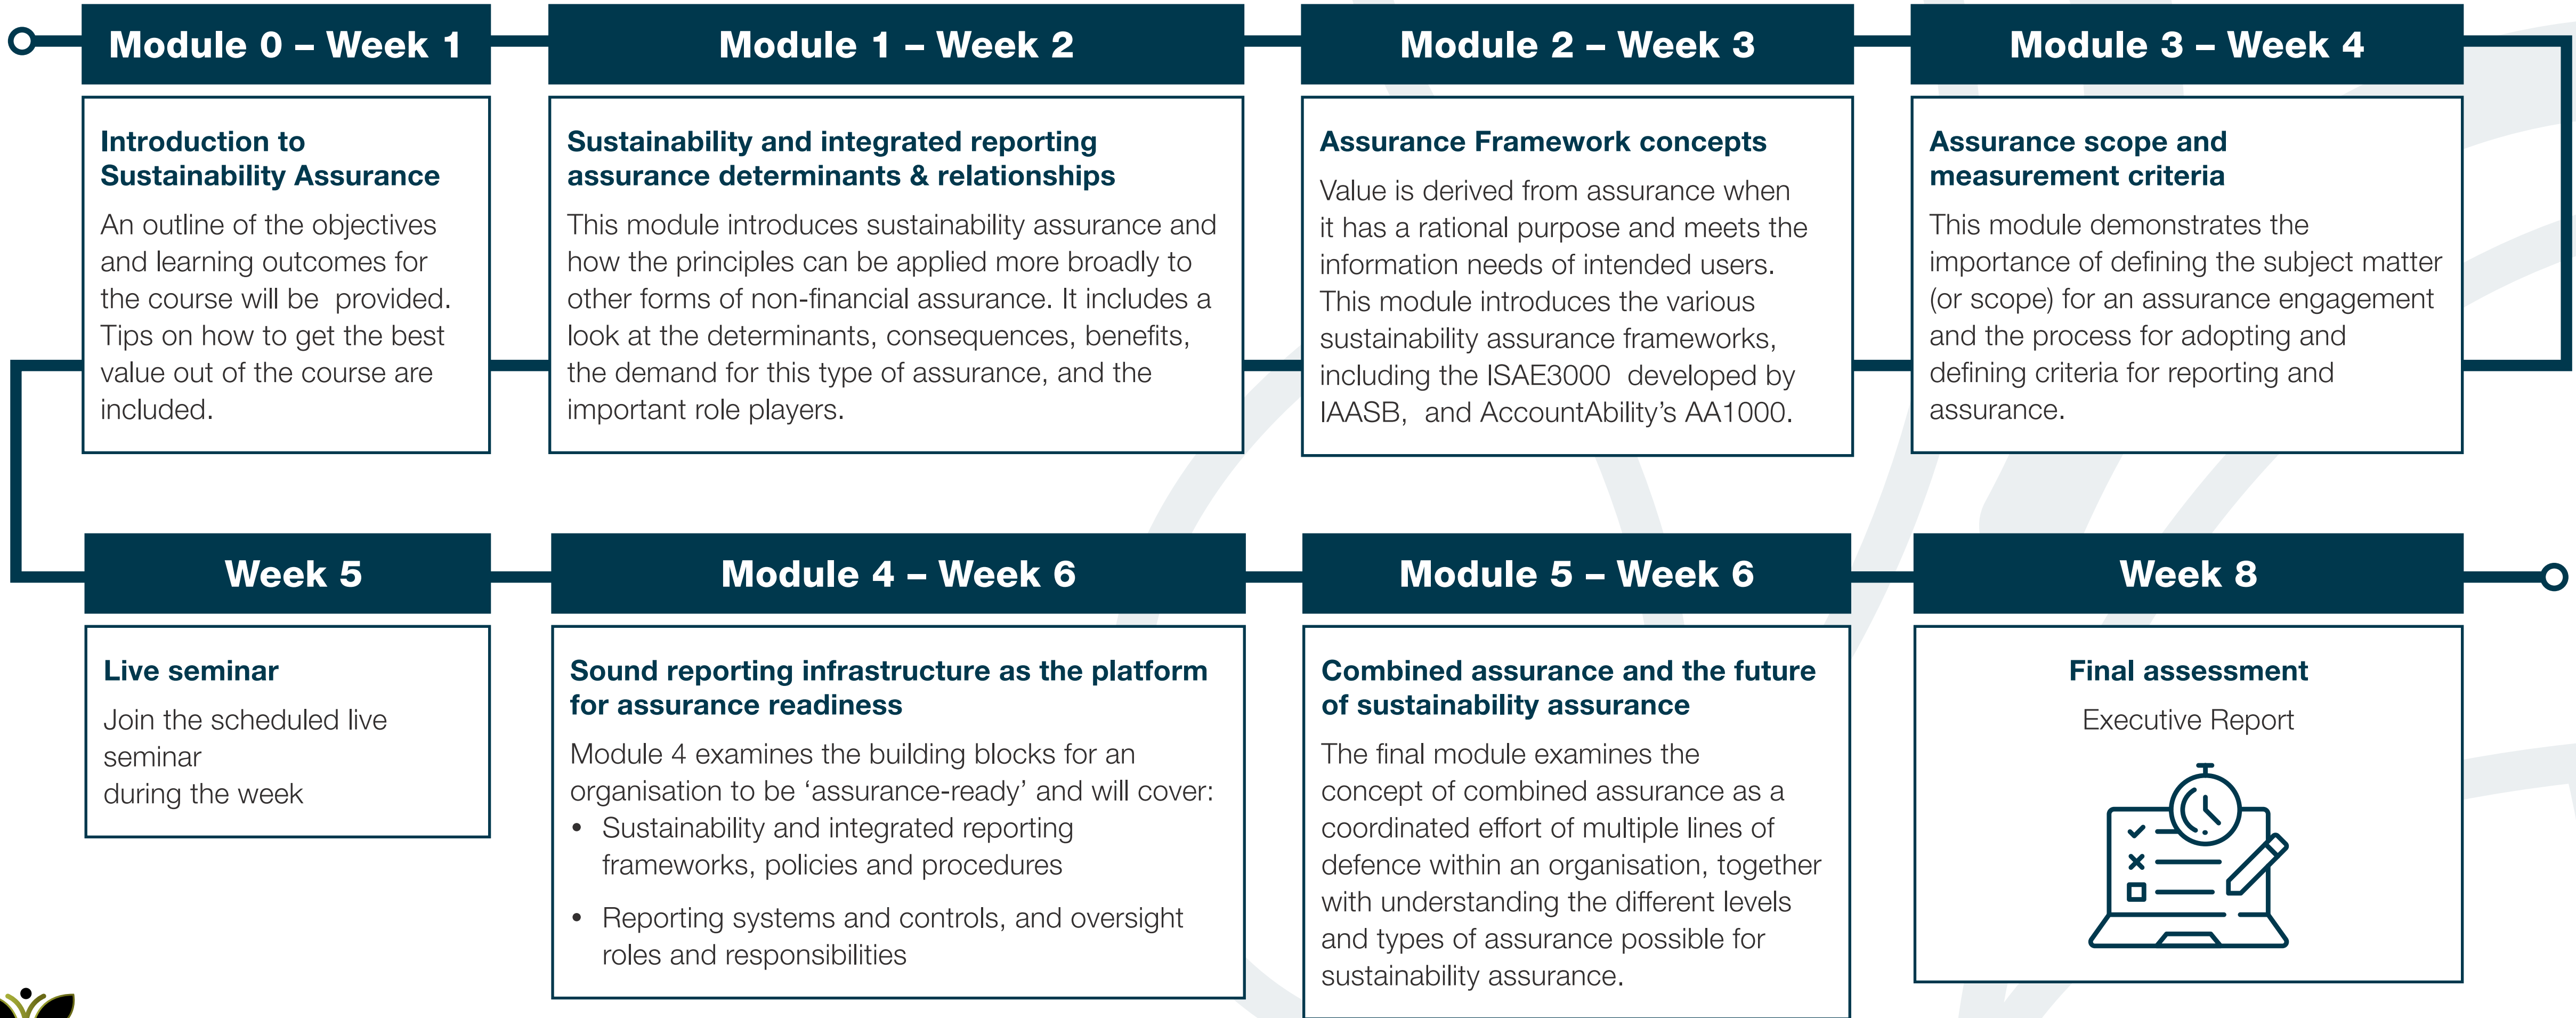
Module 0 – Week 1

Introduction to Sustainability Assurance

An outline of the objectives and learning outcomes for the course will be provided. Tips on how to get the best value out of the course are included.

Module 1 – Week 2

Sustainability and integrated reporting assurance determinants & relationships

This module introduces sustainability assurance and how the principles can be applied more broadly to other forms of non-financial assurance. It includes a look at the determinants, consequences, benefits, the demand for this type of assurance, and the important role players.

Module 2 – Week 3

Assurance Framework concepts

Value is derived from assurance when it has a rational purpose and meets the information needs of intended users. This module introduces the various sustainability assurance frameworks, including the ISAE3000 developed by IAASB, and AccountAbility's AA1000.

Module 3 – Week 4

Assurance scope and measurement criteria

This module demonstrates the importance of defining the subject matter (or scope) for an assurance engagement and the process for adopting and defining criteria for reporting and assurance.

Week 5

Live seminar

Join the scheduled live seminar
during the week

Module 4 – Week 6

Sound reporting infrastructure as the platform for assurance readiness

Module 4 examines the building blocks for an organisation to be 'assurance-ready' and will cover:
• Sustainability and integrated reporting frameworks, policies and procedures
• Reporting systems and controls, and oversight roles and responsibilities

Module 5 – Week 6

Combined assurance and the future of sustainability assurance

The final module examines the concept of combined assurance as a coordinated effort of multiple lines of defence within an organisation, together with understanding the different levels and types of assurance possible for sustainability assurance.

Week 8

Final assessment

Executive Report